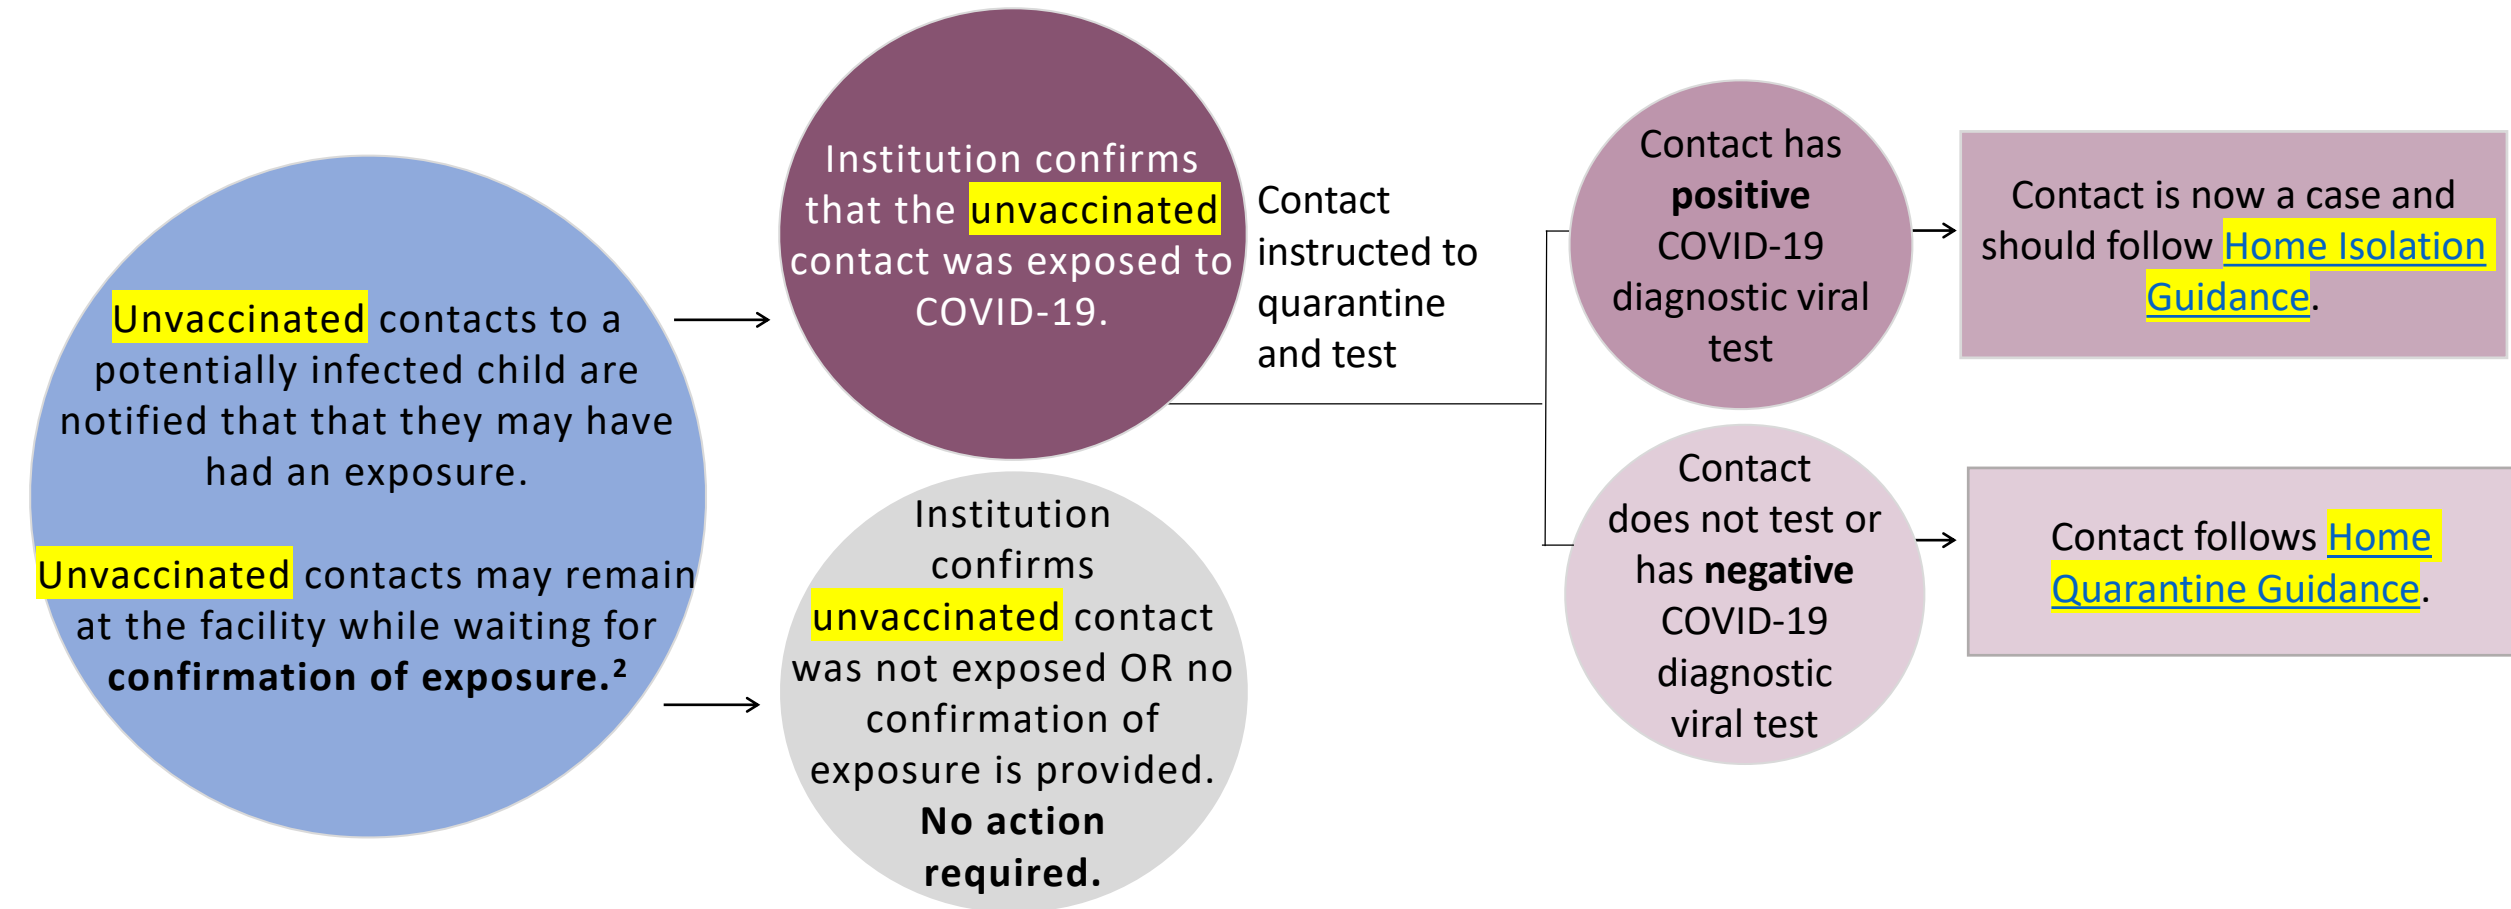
Unvaccinated contacts to a potentially infected child are notified that that they may have had an exposure.

Unvaccinated contacts may remain at the facility while waiting for **confirmation of exposure.²**

Institution confirms that the unvaccinated contact was exposed to COVID-19.

Contact instructed to quarantine and test

Institution confirms unvaccinated contact was not exposed OR no confirmation of exposure is provided. **No action required.**

Contact has **positive** COVID-19 diagnostic viral test

Contact is now a case and should follow Home Isolation Guidance.

Contact does not test or has **negative** COVID-19 diagnostic viral test

Contact follows Home Quarantine Guidance.